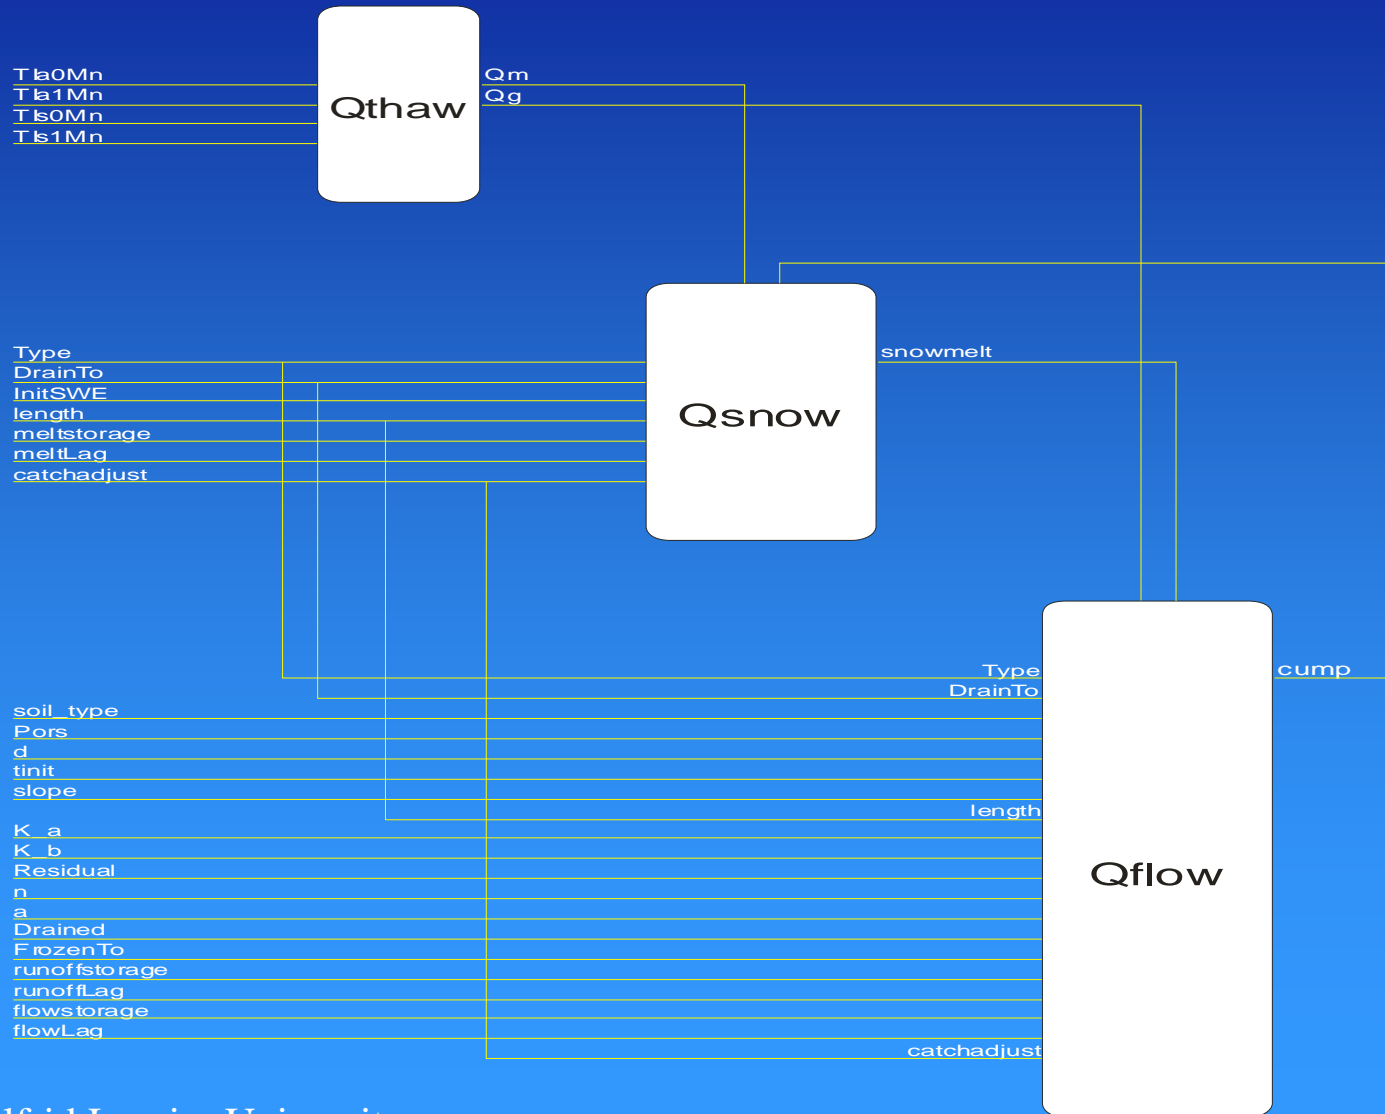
Tla0Mn
Tla1Mn
Tls0Mn
Tls1Mn

Qthaw

Qm
Qg

Qsnow

Type
DrainTo
InitSWE
length
meltstorage
meltLag
catchadjust

snowmelt

Qflow

Type
DrainTo

cump

soil_type
Pors
d
tinit
slope

length

K_a
K_b
Residual
n
a
Drained
FrozenTo
runoffstorage
runoffLag
flowstorage
flowLag

catchadjust

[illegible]